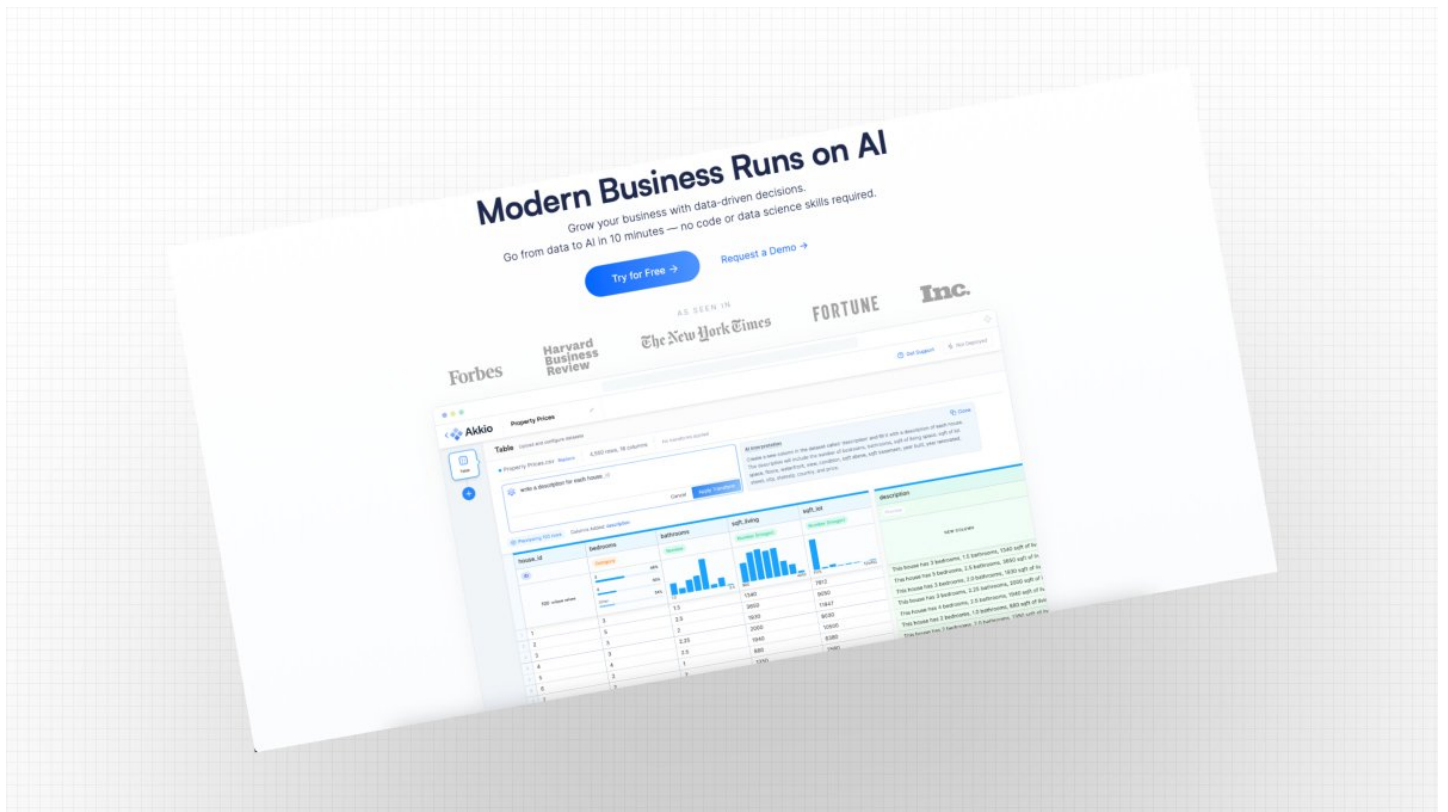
Modern Business Runs on AI

Grow your business with data-driven decisions.
Go from data to AI in 10 minutes — no code or data science skills required.

Try for Free →

Request a Demo →

AS SEEN IN

Forbes

Harvard Business Review

The New York Times

FORTUNE

Inc.

Akkio

Property Prices

Table

Property Prices.csv

4,550 rows, 18 columns

write a description for each house.

Cancel

Apply Transform

AI Interpretation

description

house_id

bedrooms

bathrooms

sqft_living

sqft_lot

This house has 3 bedrooms, 1.5 bathrooms, 1340 sqft of liv
This house has 5 bedrooms, 2.5 bathrooms, 3650 sqft of liv
This house has 3 bedrooms, 2.0 bathrooms, 1930 sqft of liv
This house has 3 bedrooms, 2.25 bathrooms, 2000 sqft of l
This house has 4 bedrooms, 2.5 bathrooms, 1940 sqft of liv
This house has 2 bedrooms, 1.0 bathrooms, 880 sqft of liv

| | house_id | bedrooms | bathrooms | sqft_living | sqft_lot |
|---|---|---|---|---|---|
| 1 | 1 | 3 | 1.5 | 1340 | 7912 |
| 2 | 2 | 5 | 2.5 | 3650 | 9050 |
| 3 | 3 | 3 | 2 | 1930 | 11947 |
| 4 | 4 | 3 | 2.25 | 2000 | 8030 |
| 5 | 5 | 4 | 2.5 | 1940 | 10500 |
| 6 | 6 | 2 | 1 | 880 | 6380 |